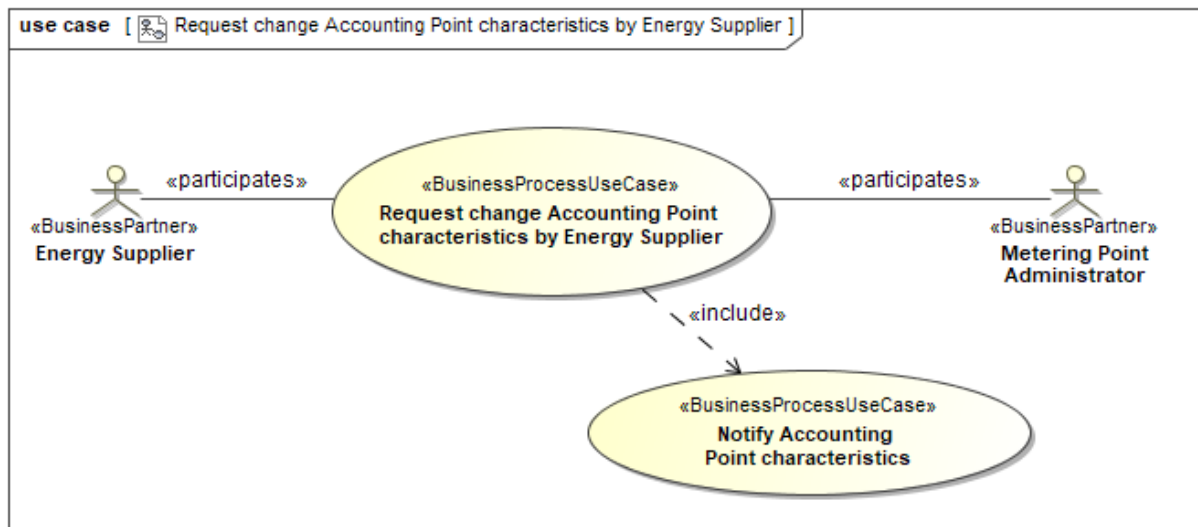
use case [ Request change Accounting Point characteristics by Energy Supplier ]

«participates»

«BusinessPartner»
Energy Supplier

«BusinessProcessUseCase»
Request change Accounting Point characteristics by Energy Supplier

«participates»

«BusinessPartner»
Metering Point Administrator

«include»

«BusinessProcessUseCase»
Notify Accounting Point characteristics